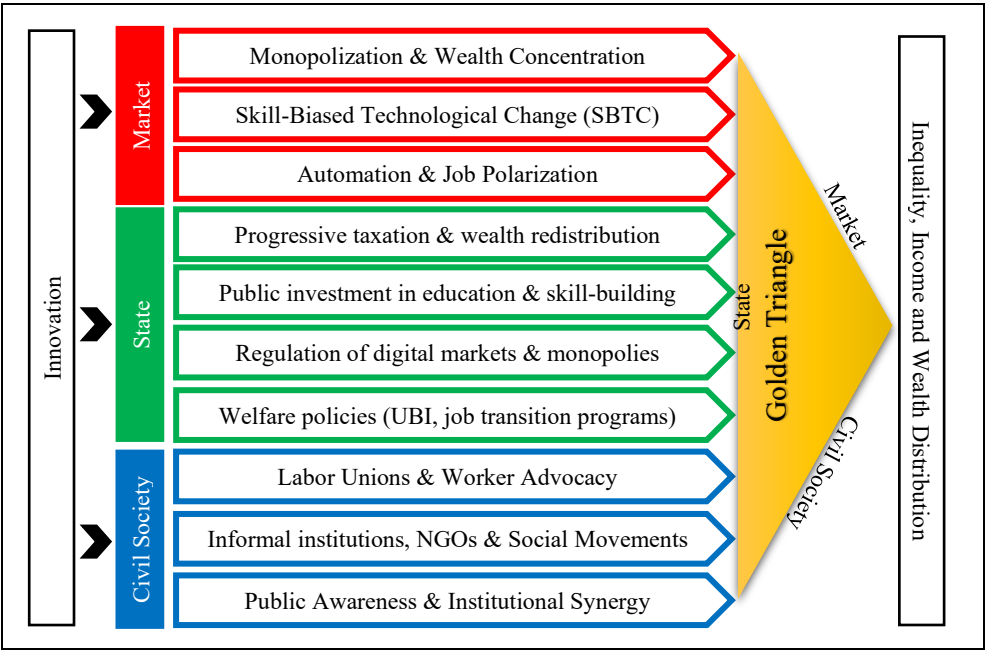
Innovation

Market

Monopolization & Wealth Concentration

Skill-Biased Technological Change (SBTC)

Automation & Job Polarization

State

Progressive taxation & wealth redistribution

Public investment in education & skill-building

Regulation of digital markets & monopolies

Welfare policies (UBI, job transition programs)

Civil Society

Labor Unions & Worker Advocacy

Informal institutions, NGOs & Social Movements

Public Awareness & Institutional Synergy

Market

State

Golden Triangle

Civil Society

Inequality, Income and Wealth Distribution